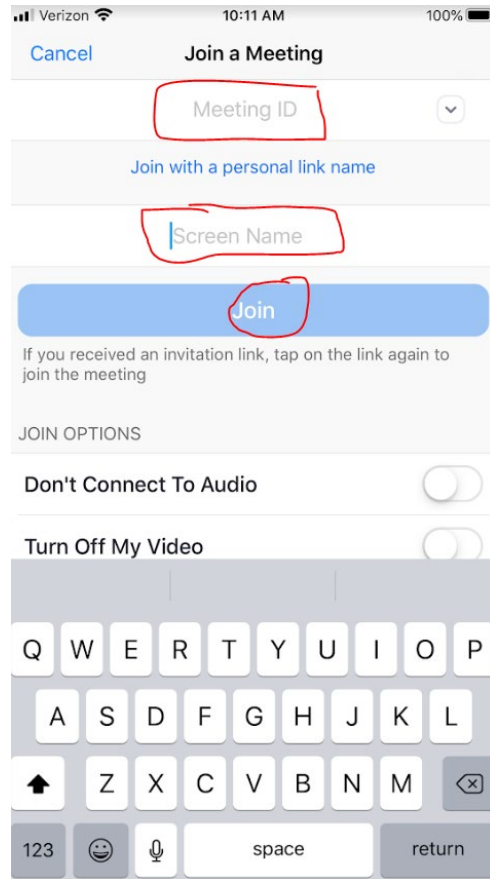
Verizon 10:11 AM 100%

Cancel Join a Meeting

Meeting ID

Join with a personal link name

Screen Name

Join

If you received an invitation link, tap on the link again to join the meeting

JOIN OPTIONS

Don't Connect To Audio

Turn Off My Video

Q W E R T Y U I O P
A S D F G H J K L
Z X C V B N M
123 space return